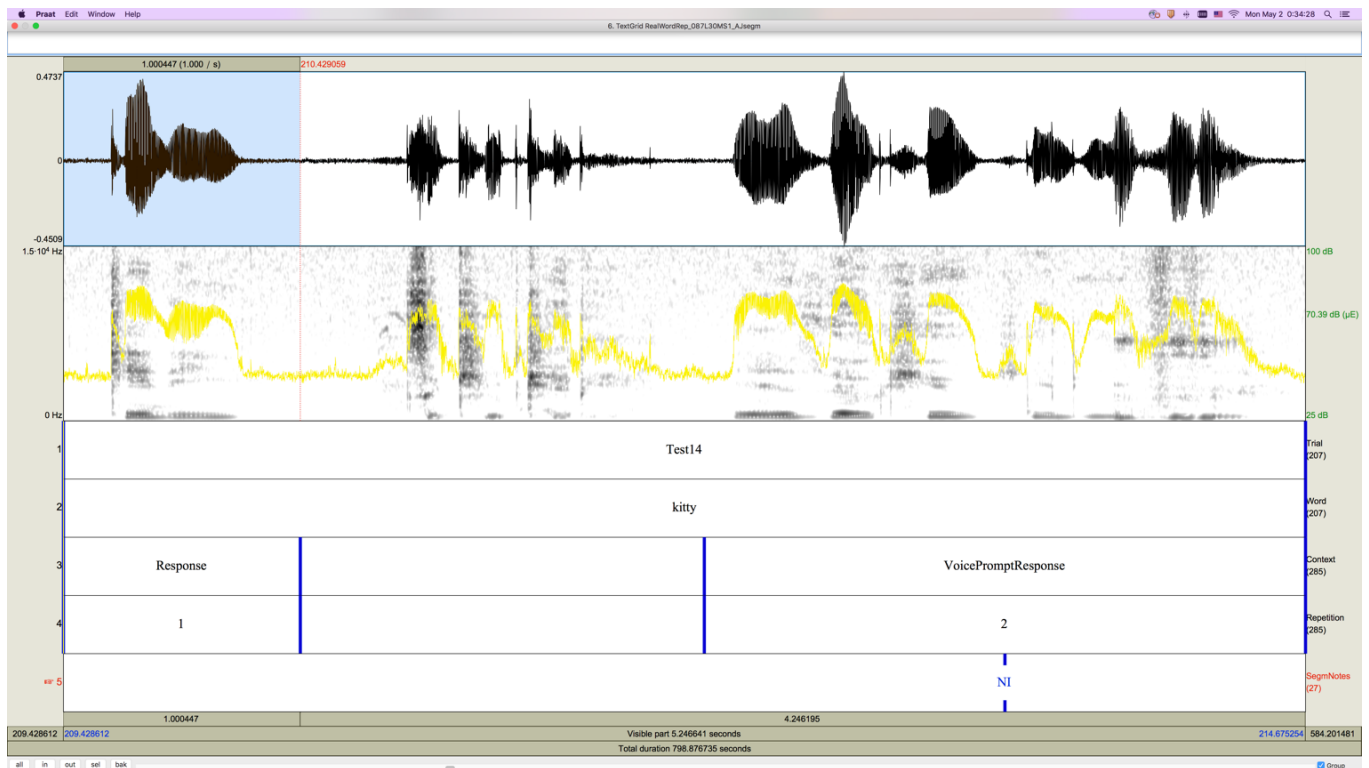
Praat Edit Window Help

Mon May 2 0:34:28

6. TextGrid RealWordRep_087L30MS1_AJsegm

1.000447 (1.000 / s)

210.429059

0.4737

0

-0.4509

$1.5 \cdot 10^4$ Hz

0 Hz

100 dB

70.39 dB (μE)

25 dB

1

Test14

Trial (207)

2

kitty

Word (207)

3

Response

VoicePromptResponse

Context (285)

4

1

2

Repetition (285)

5

NI

SegmNotes (27)

1.000447

4.246195

209.428612

209.428612

Visible part 5.246641 seconds

214.675254

584.201481

Total duration 798.876735 seconds

all in out sel bak

Group